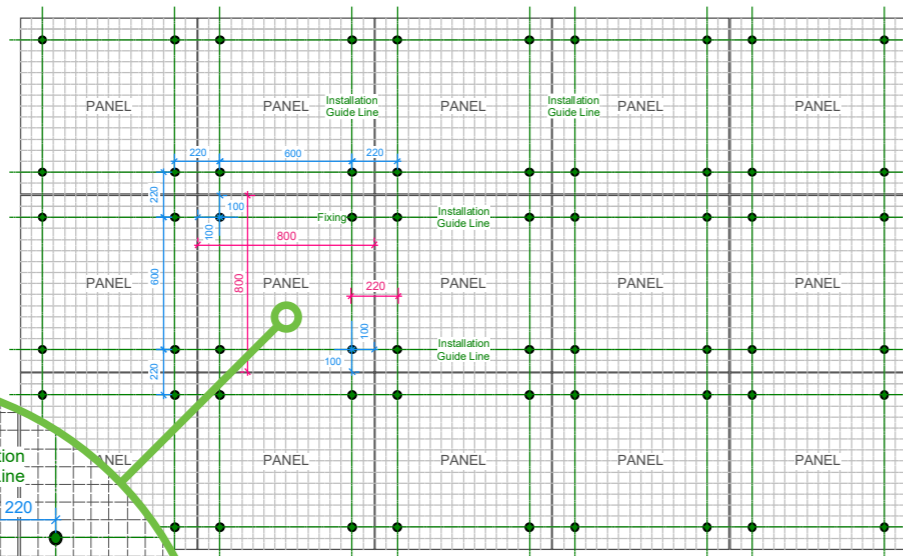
PANEL PANEL Installation Guide Line PANEL Installation Guide Line PANEL PANEL

220 600 220

220 100 Fixing Installation Guide Line

100 800

600 800 PANEL PANEL PANEL PANEL PANEL

220

100

Installation Guide Line

100

220

ction
Line
220

PANEL PANEL PANEL PANEL PANEL